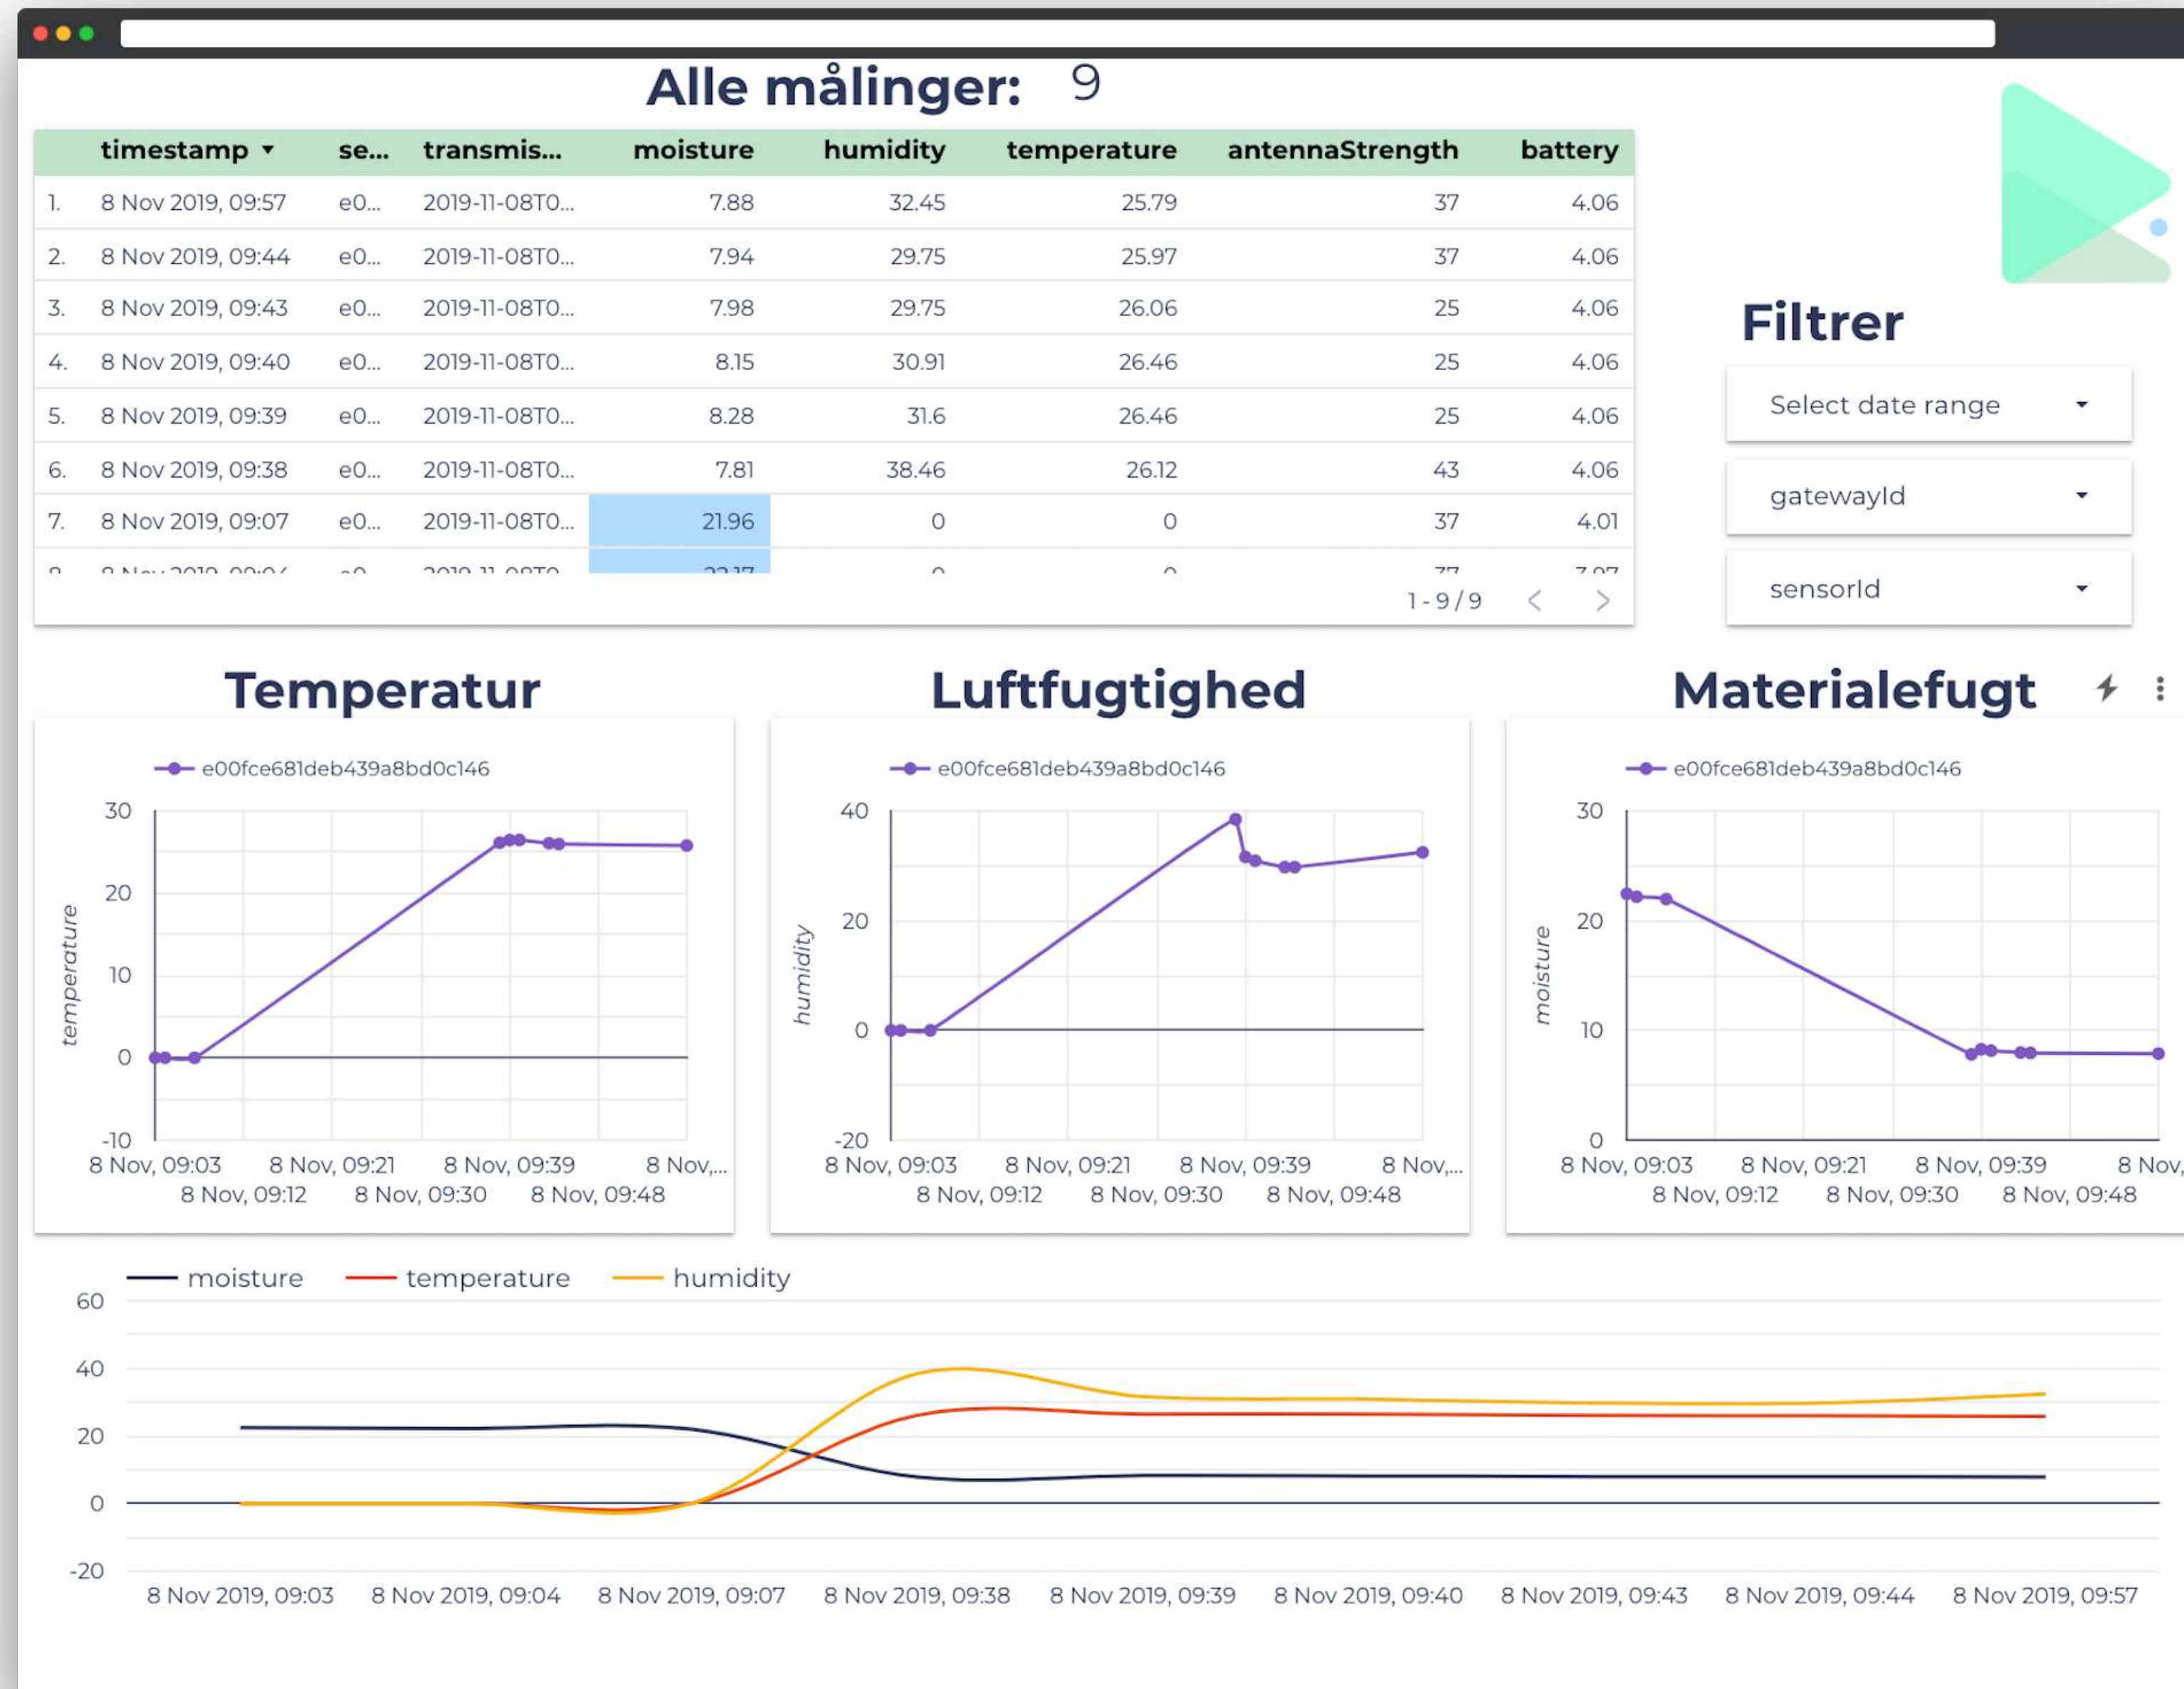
Alle målinger: 9

| | timestamp ▾ | se... | transmis... | moisture | humidity | temperature | antennaStrength | battery |
|---|---|---|---|---|---|---|---|---|
| 1. | 8 Nov 2019, 09:57 | e0... | 2019-11-08T0... | 7.88 | 32.45 | 25.79 | 37 | 4.06 |
| 2. | 8 Nov 2019, 09:44 | e0... | 2019-11-08T0... | 7.94 | 29.75 | 25.97 | 37 | 4.06 |
| 3. | 8 Nov 2019, 09:43 | e0... | 2019-11-08T0... | 7.98 | 29.75 | 26.06 | 25 | 4.06 |
| 4. | 8 Nov 2019, 09:40 | e0... | 2019-11-08T0... | 8.15 | 30.91 | 26.46 | 25 | 4.06 |
| 5. | 8 Nov 2019, 09:39 | e0... | 2019-11-08T0... | 8.28 | 31.6 | 26.46 | 25 | 4.06 |
| 6. | 8 Nov 2019, 09:38 | e0... | 2019-11-08T0... | 7.81 | 38.46 | 26.12 | 43 | 4.06 |
| 7. | 8 Nov 2019, 09:07 | e0... | 2019-11-08T0... | 21.96 | 0 | 0 | 37 | 4.01 |
| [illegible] | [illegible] | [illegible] | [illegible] | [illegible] | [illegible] | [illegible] | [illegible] | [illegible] |

1 - 9 / 9

Filtrer

Select date range

gatewayId

sensorId

Temperatur

e00fce681deb439a8bd0c146

30 20 10 0 -10

temperature

8 Nov, 09:03 8 Nov, 09:21 8 Nov, 09:39 8 Nov,...
8 Nov, 09:12 8 Nov, 09:30 8 Nov, 09:48

Luftfugtighed

e00fce681deb439a8bd0c146

40 20 0 -20

humidity

8 Nov, 09:03 8 Nov, 09:21 8 Nov, 09:39 8 Nov,...
8 Nov, 09:12 8 Nov, 09:30 8 Nov, 09:48

Materialefugt

e00fce681deb439a8bd0c146

30 20 10 0

moisture

8 Nov, 09:03 8 Nov, 09:21 8 Nov, 09:39 8 Nov,
8 Nov, 09:12 8 Nov, 09:30 8 Nov, 09:48

moisture temperature humidity

60 40 20 0 -20

8 Nov 2019, 09:03 8 Nov 2019, 09:04 8 Nov 2019, 09:07 8 Nov 2019, 09:38 8 Nov 2019, 09:39 8 Nov 2019, 09:40 8 Nov 2019, 09:43 8 Nov 2019, 09:44 8 Nov 2019, 09:57